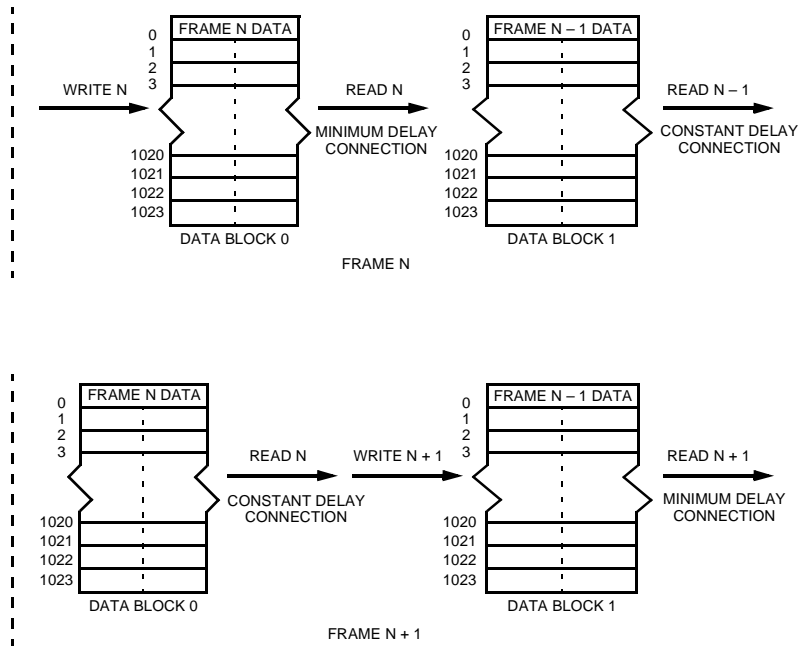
0
1
2
3
FRAME N DATA
WRITE N
1020
1021
1022
1023
DATA BLOCK 0
READ N
MINIMUM DELAY CONNECTION
0
1
2
3
FRAME N – 1 DATA
1020
1021
1022
1023
DATA BLOCK 1
READ N – 1
CONSTANT DELAY CONNECTION

FRAME N

0
1
2
3
FRAME N DATA
1020
1021
1022
1023
DATA BLOCK 0
READ N
CONSTANT DELAY CONNECTION
WRITE N + 1
0
1
2
3
FRAME N – 1 DATA
1020
1021
1022
1023
DATA BLOCK 1
READ N + 1
MINIMUM DELAY CONNECTION

FRAME N + 1